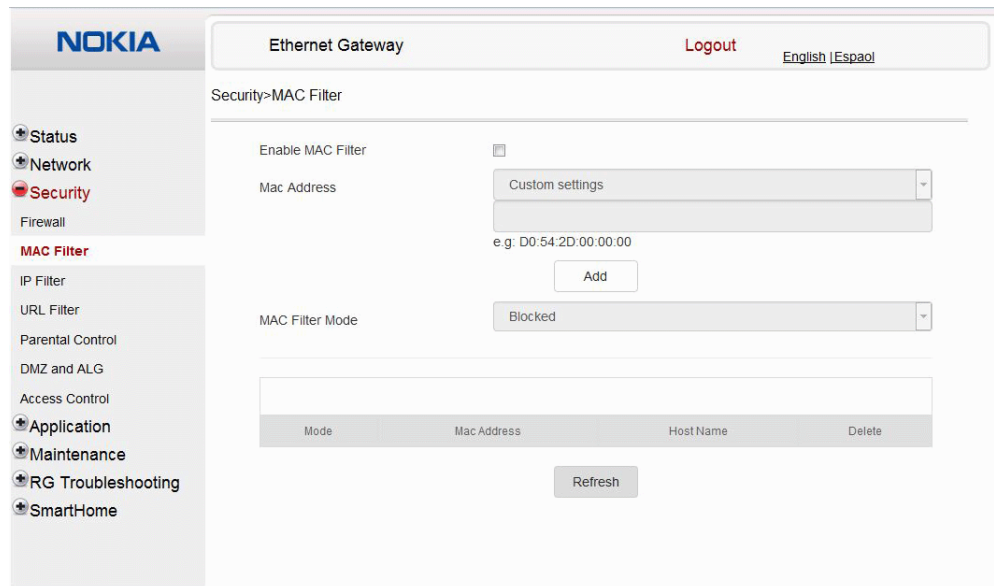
NOKIA

Ethernet Gateway

Logout

English |Espaol

Security>MAC Filter

Status
Network
Security
Firewall
MAC Filter
IP Filter
URL Filter
Parental Control
DMZ and ALG
Access Control
Application
Maintenance
RG Troubleshooting
SmartHome

Enable MAC Filter

Mac Address

Custom settings

e.g: D0:54:2D:00:00:00

Add

MAC Filter Mode

Blocked

| Mode | Mac Address | Host Name | Delete |
|---|---|---|---|

Refresh